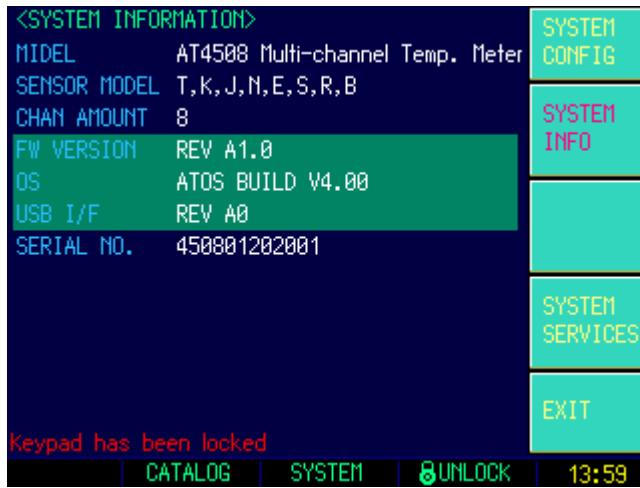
<SYSTEM INFORMATION>

| | |
|---|---|
| MIDEL | AT4508 Multi-channel Temp. Meter |
| SENSOR MODEL | T,K,J,N,E,S,R,B |
| CHAN AMOUNT | 8 |
| FW VERSION | REV A1.0 |
| OS | ATOS BUILD V4.00 |
| USB I/F | REV A0 |
| SERIAL NO. | 450801202001 |

SYSTEM CONFIG

SYSTEM INFO

SYSTEM SERVICES

EXIT

Keypad has been locked

CATALOG SYSTEM UNLOCK 13:59